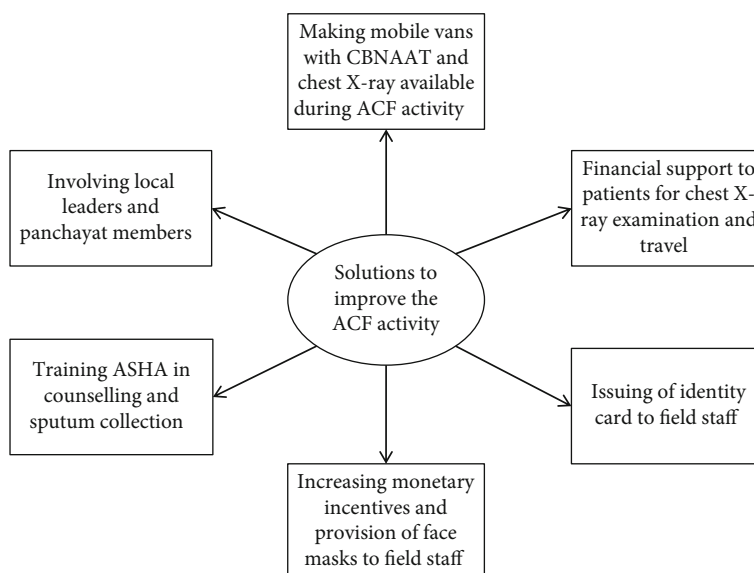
Making mobile vans with CBNAAT and chest X-ray available during ACF activity

Involving local leaders and panchayat members

Financial support to patients for chest X-ray examination and travel

Solutions to improve the ACF activity

Training ASHA in counselling and sputum collection

Issuing of identity card to field staff

Increasing monetary incentives and provision of face masks to field staff